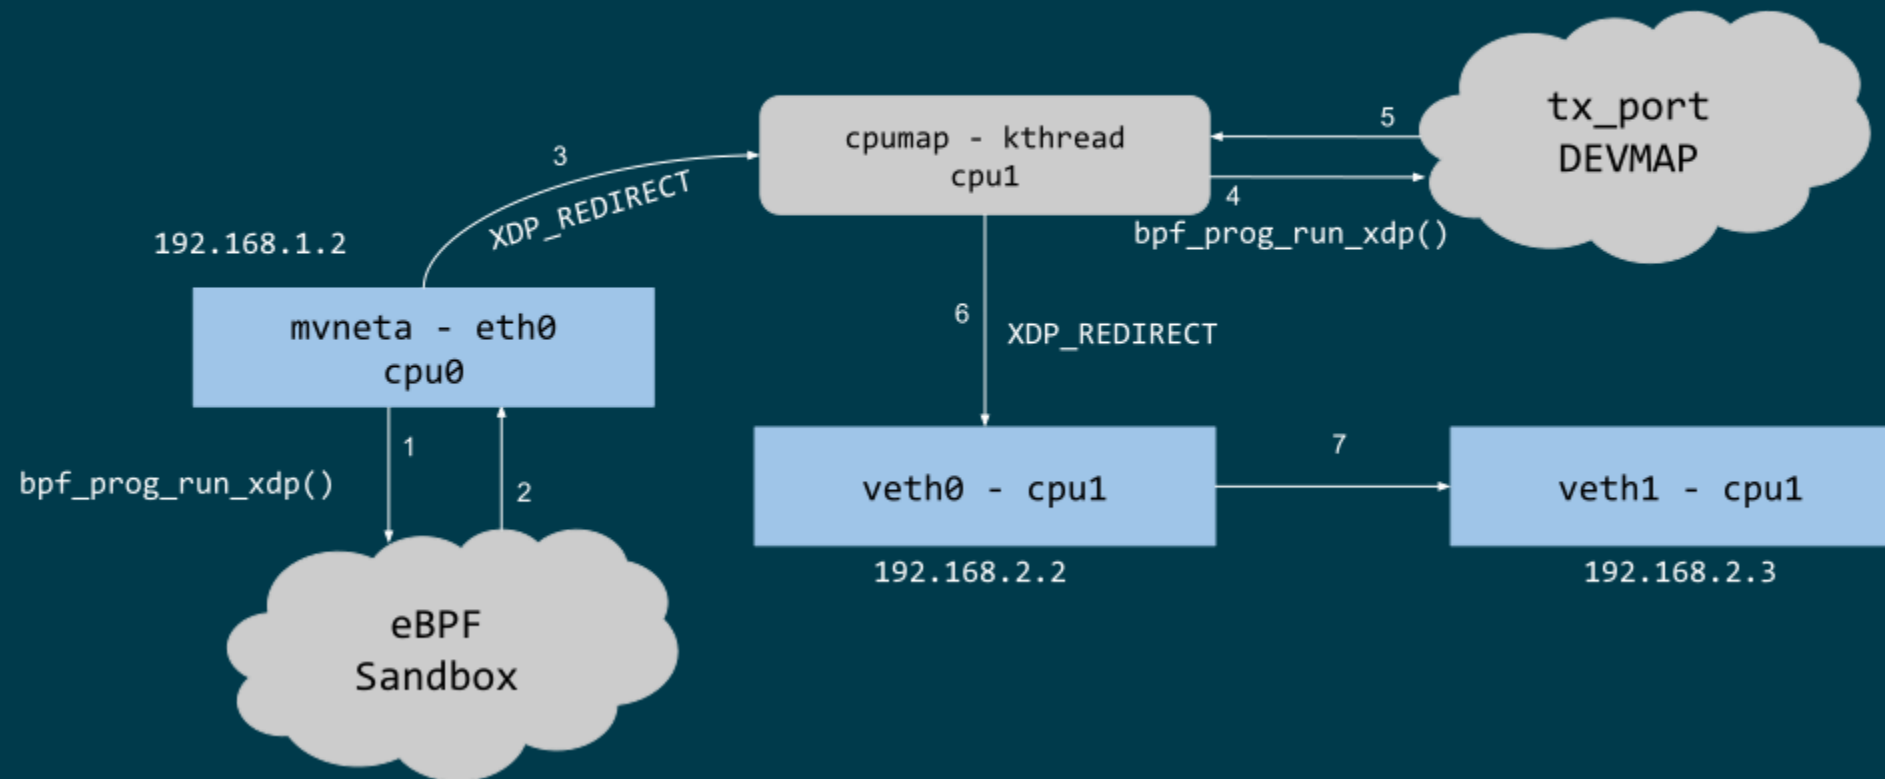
cpumap - kthread
cpu1

5

tx_port
DEVMAP

4

bpf_prog_run_xdp()

3

XDP_REDIRECT

192.168.1.2

mvneta - eth0
cpu0

6

XDP_REDIRECT

1

2

bpf_prog_run_xdp()

veth0 - cpu1

7

veth1 - cpu1

192.168.2.2

192.168.2.3

eBPF
Sandbox